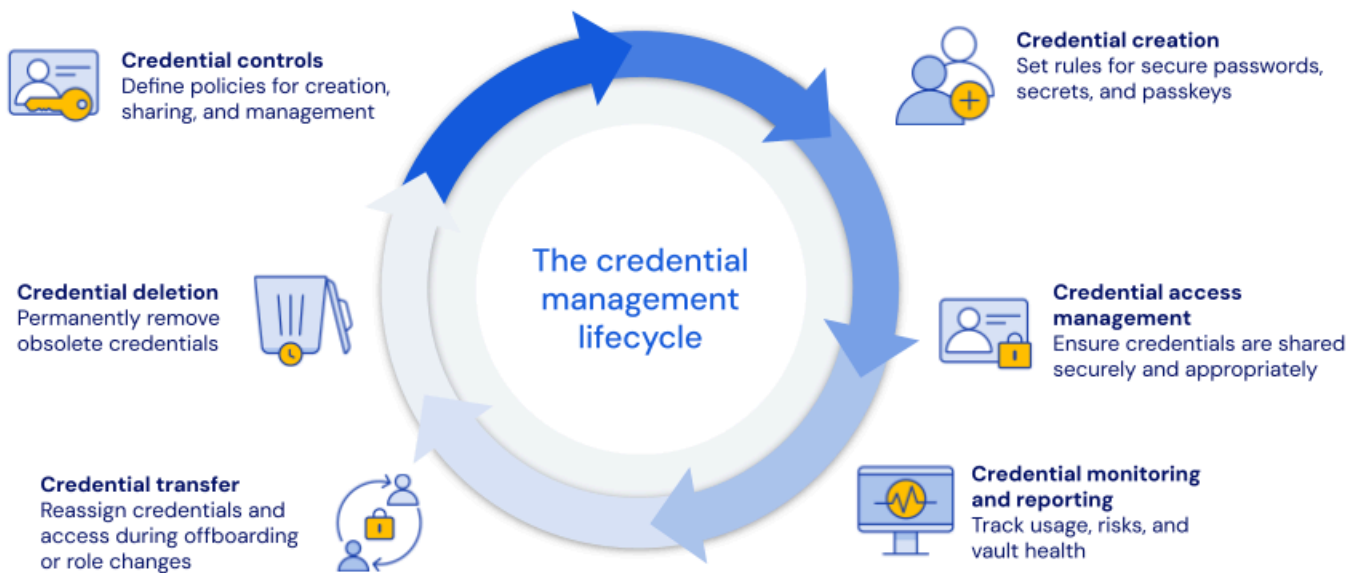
The credential management lifecycle

Credential controls
Define policies for creation, sharing, and management

Credential creation
Set rules for secure passwords, secrets, and passkeys

Credential access management
Ensure credentials are shared securely and appropriately

Credential monitoring and reporting
Track usage, risks, and vault health

Credential transfer
Reassign credentials and access during offboarding or role changes

Credential deletion
Permanently remove obsolete credentials